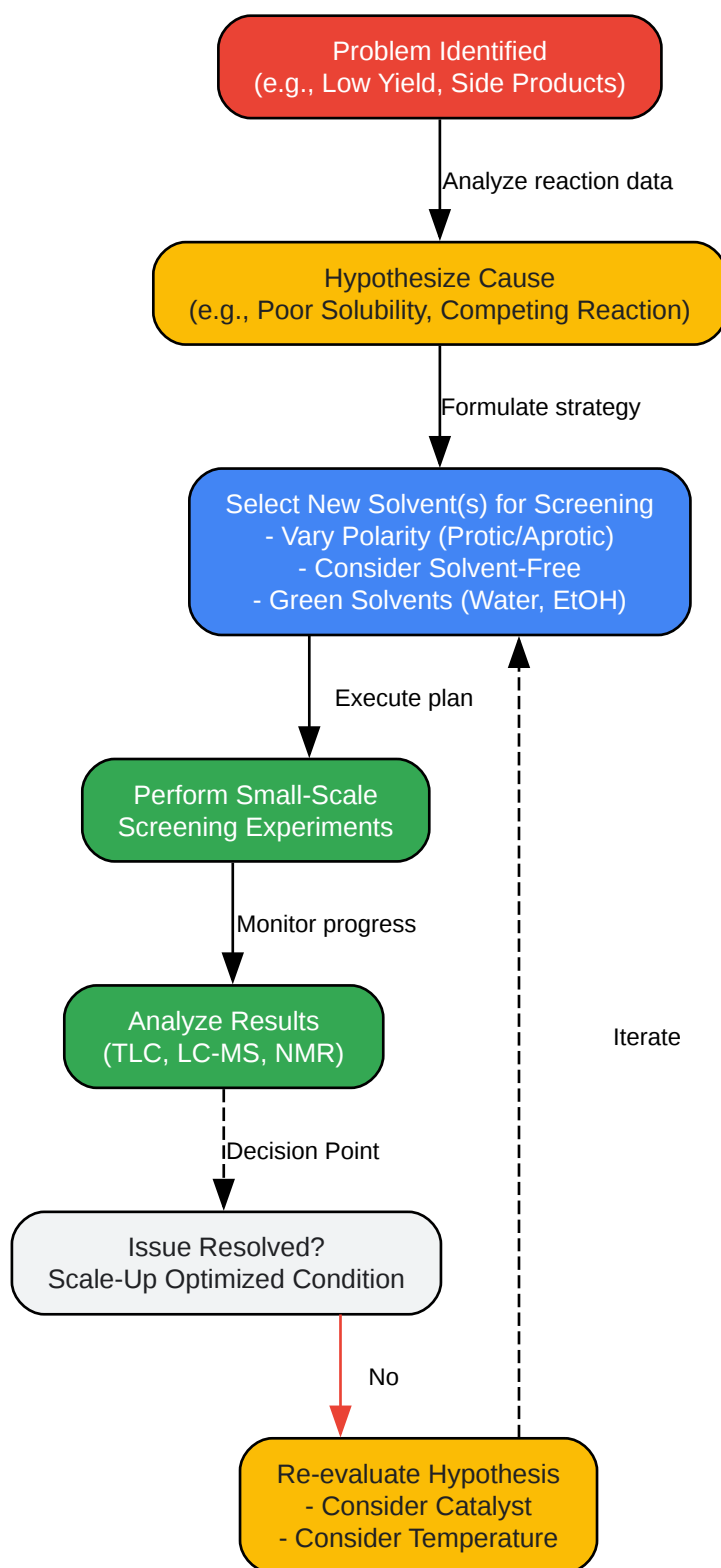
Problem Identified
(e.g., Low Yield, Side Products)

Analyze reaction data

Hypothesize Cause
(e.g., Poor Solubility, Competing Reaction)

Formulate strategy

Select New Solvent(s) for Screening
- Vary Polarity (Protic/Aprotic)
- Consider Solvent-Free
- Green Solvents (Water, EtOH)

Execute plan

Perform Small-Scale
Screening Experiments

Monitor progress

Analyze Results
(TLC, LC-MS, NMR)

Decision Point

Issue Resolved?
Scale-Up Optimized Condition

No

Re-evaluate Hypothesis
- Consider Catalyst
- Consider Temperature

Iterate